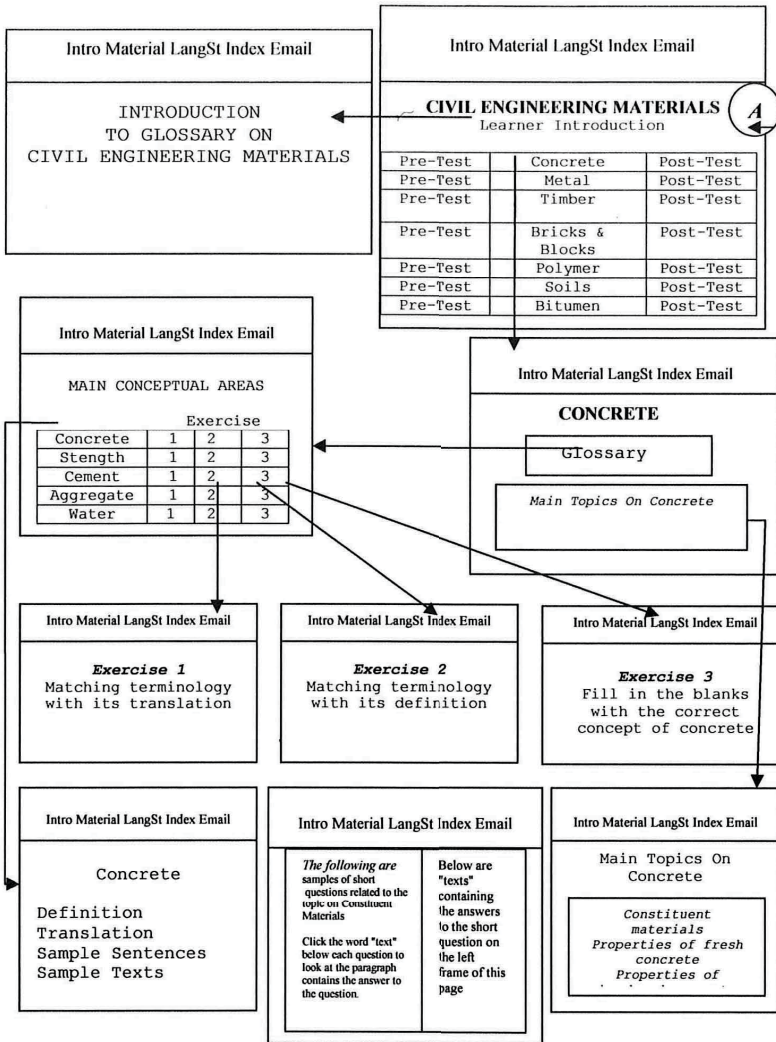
Intro Material LangSt Index Email

INTRODUCTION TO GLOSSARY ON CIVIL ENGINEERING MATERIALS

Intro Material LangSt Index Email

CIVIL ENGINEERING MATERIALS
Learner Introduction

A

| Pre-Test | Concrete | Post-Test |
|---|---|---|
| Pre-Test | Metal | Post-Test |
| Pre-Test | Timber | Post-Test |
| Pre-Test | Bricks & Blocks | Post-Test |
| Pre-Test | Polymer | Post-Test |
| Pre-Test | Soils | Post-Test |
| Pre-Test | Bitumen | Post-Test |

Intro Material LangSt Index Email

MAIN CONCEPTUAL AREAS

Exercise

| Concrete | 1 | 2 | 3 |
|---|---|---|---|
| Stength | 1 | 2 | 3 |
| Cement | 1 | 2 | 3 |
| Aggregate | 1 | 2 | 3 |
| Water | 1 | 2 | 3 |

Intro Material LangSt Index Email

CONCRETE

GIossary

Main Topics On Concrete

Intro Material LangSt Index Email

Exercise 1
Matching terminology with its translation

Intro Material LangSt Index Email

Exercise 2
Matching terminology with its definition

Intro Material LangSt Index Email

Exercise 3
Fill in the blanks with the correct concept of concrete

Intro Material LangSt Index Email

Concrete

Definition
Translation
Sample Sentences
Sample Texts

Intro Material LangSt Index Email

The following are samples of short questions related to the topic on Constituent Materials

Click the word "text" below each question to look at the paragraph contains the answer to the question.

Below are "texts" containing the answers to the short question on the left frame of this page

Intro Material LangSt Index Email

Main Topics On Concrete

Constituent materials
Properties of fresh concrete
Properties of
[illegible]